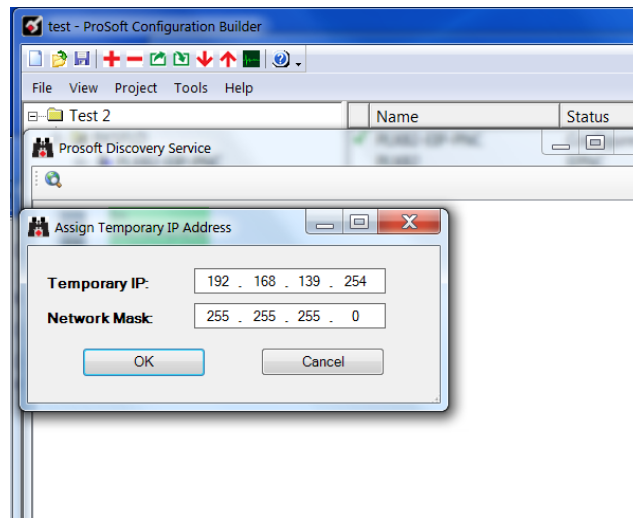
test - ProSoft Configuration Builder

File View Project Tools Help

Test 2

Name

Status

Prosoft Discovery Service

Assign Temporary IP Address

Temporary IP: 192 . 168 . 139 . 254

Network Mask: 255 . 255 . 255 . 0

OK

Cancel